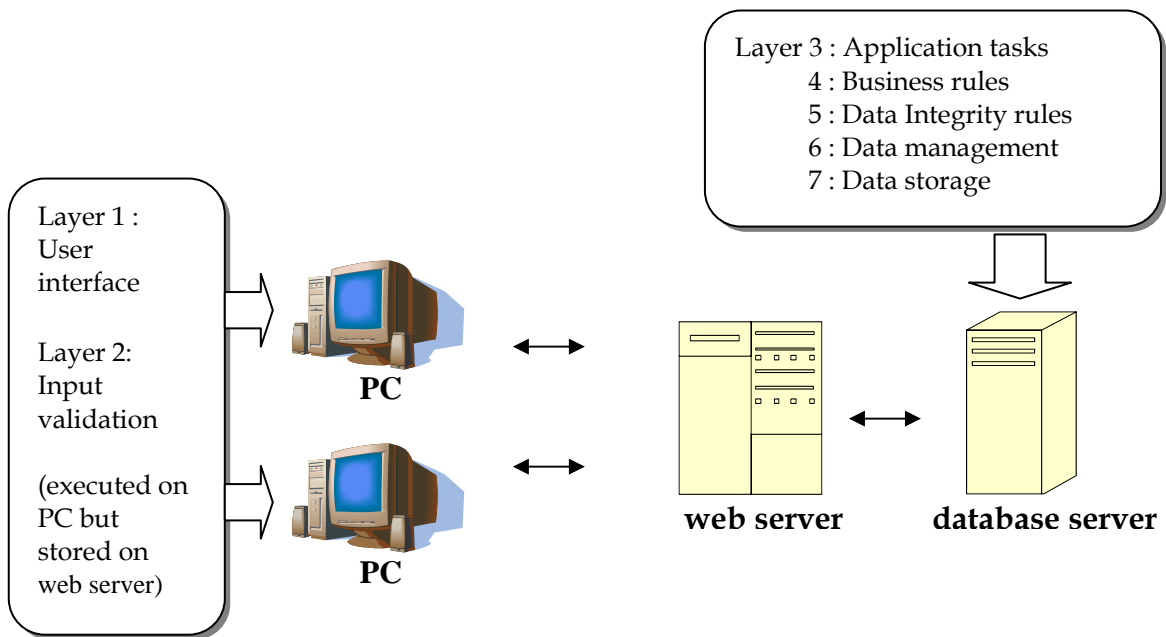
Layer 3 : Application tasks
4 : Business rules
5 : Data Integrity rules
6 : Data management
7 : Data storage

Layer 1 : User interface

Layer 2: Input validation

(executed on PC but stored on web server)

PC

PC

web server

database server